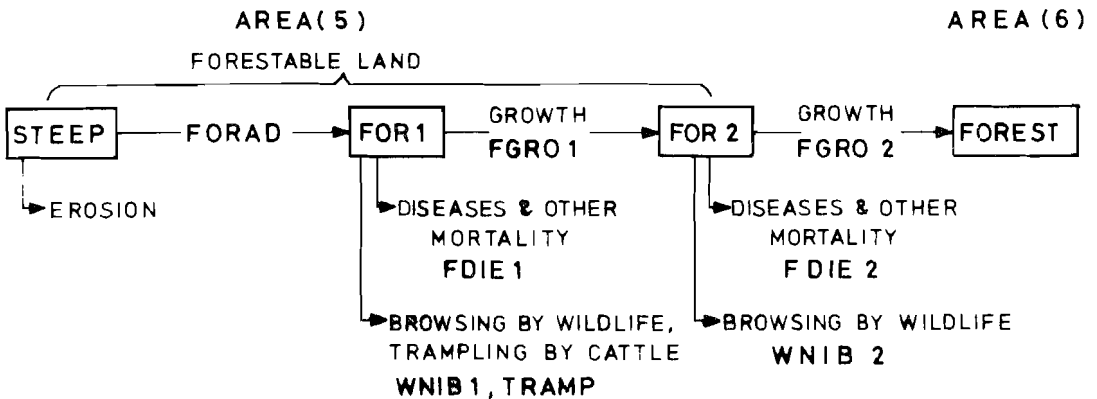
AREA(5)

AREA(6)

FORESTABLE LAND

STEEP

FORAD

FOR 1

GROWTH
FGRO 1

FOR 2

GROWTH
FGRO 2

FOREST

EROSION

DISEASES & OTHER MORTALITY
FDIE 1

DISEASES & OTHER MORTALITY
F DIE 2

BROWSING BY WILDLIFE, TRAMPLING BY CATTLE
WNIB 1, TRAMP

BROWSING BY WILDLIFE
WNIB 2